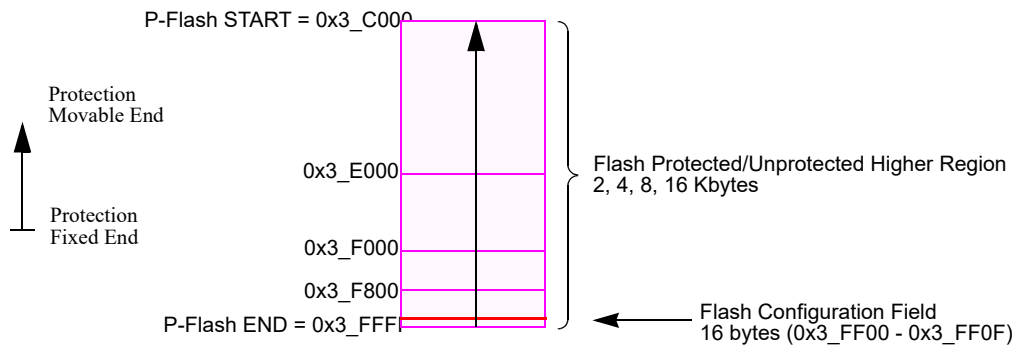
P-Flash START = 0x3_C000

Protection
Movable End

Protection
Fixed End

0x3_E000

0x3_F000

0x3_F800

P-Flash END = 0x3_FFFF

Flash Protected/Unprotected Higher Region
2, 4, 8, 16 Kbytes

Flash Configuration Field
16 bytes (0x3_FF00 - 0x3_FF0F)